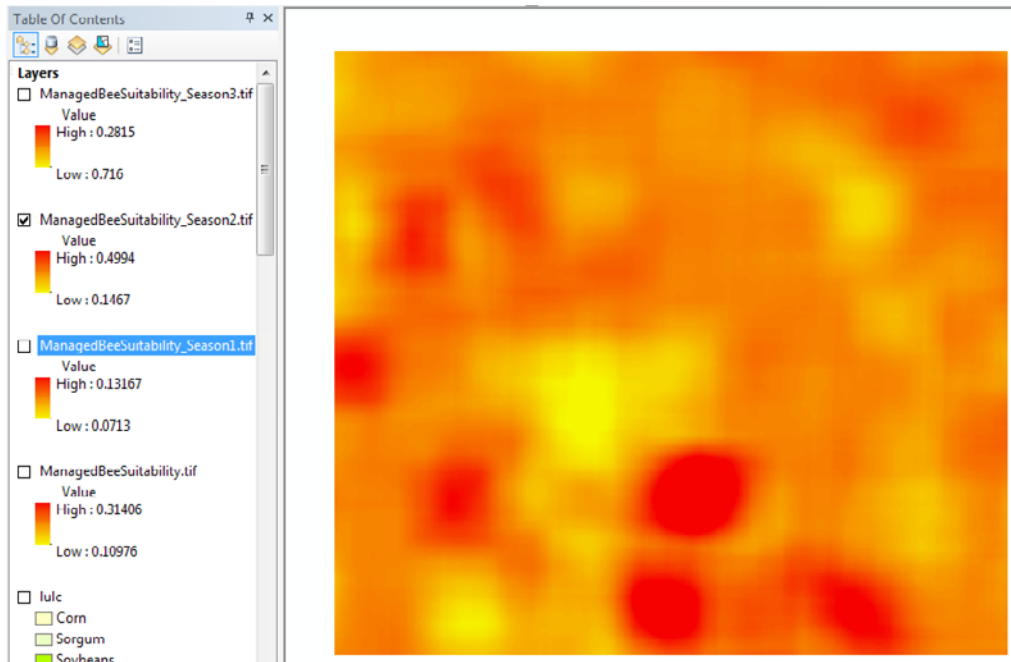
Table Of Contents

Layers

ManagedBeeSuitability_Season3.tif
Value
High : 0.2815
Low : 0.716

ManagedBeeSuitability_Season2.tif
Value
High : 0.4994
Low : 0.1467

ManagedBeeSuitability_Season1.tif
Value
High : 0.13167
Low : 0.0713

ManagedBeeSuitability.tif
Value
High : 0.31406
Low : 0.10976

lulc
Corn
Sorgum
Soybeans